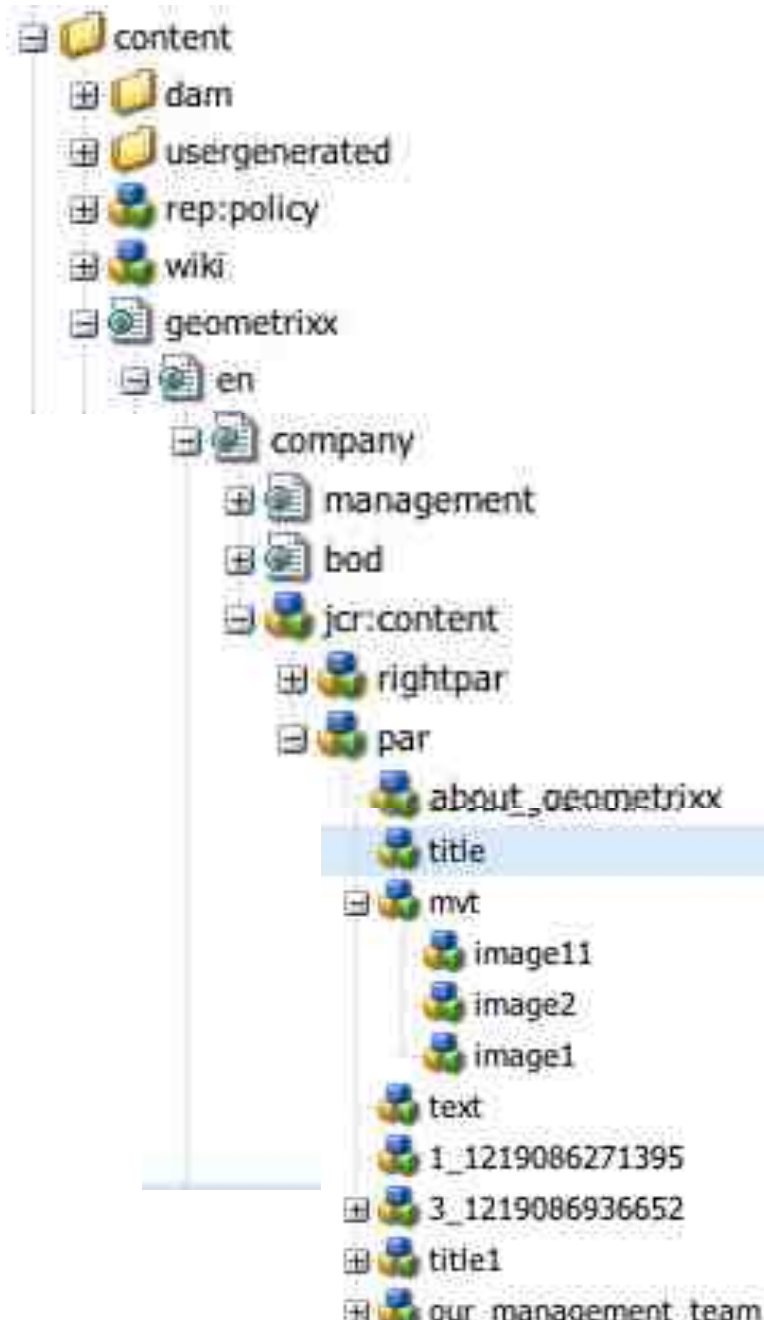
content
dam
usergenerated
rep:policy
wiki
geometrixx
en
company
management
bod
jcr:content
rightpar
par
about_geometrixx
title
mvt
image11
image2
image1
text
1_1219086271395
3_1219086936652
title1
our_management_team